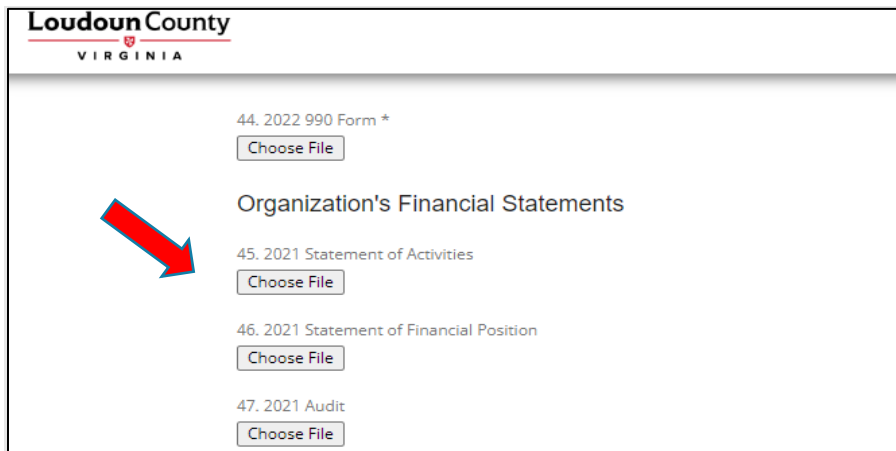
Loudoun County
VIRGINIA

44. 2022 990 Form *
Choose File

Organization's Financial Statements

45. 2021 Statement of Activities
Choose File

46. 2021 Statement of Financial Position
Choose File

47. 2021 Audit
Choose File